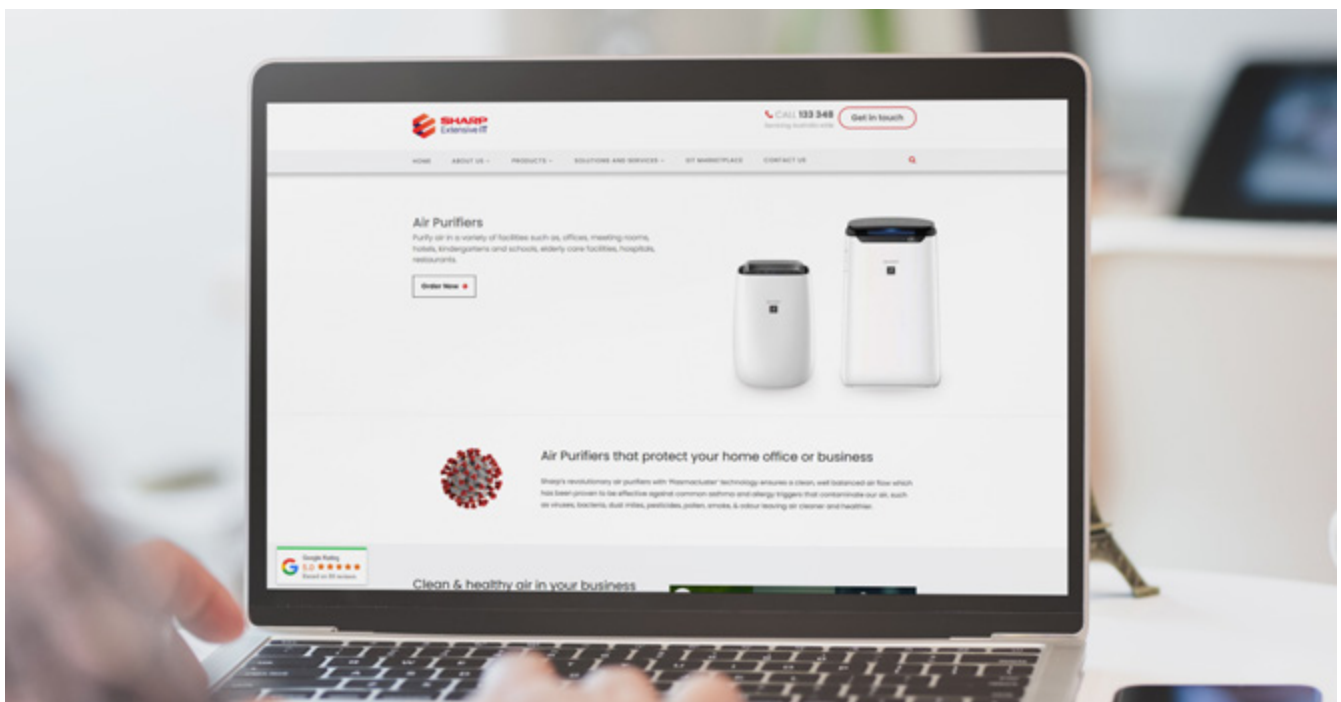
SHARP
Extensive IT

CALL 133 348
Servicing Australia wide

Get in touch

HOME ABOUT US PRODUCTS SOLUTIONS AND SERVICES IT MARKETPLACE CONTACT US

Air Purifiers

Purify air in a variety of facilities such as, offices, meeting rooms, hotels, kindergartens and schools, elderly care facilities, hospitals, restaurants.

Order Now

Air Purifiers that protect your home office or business

Sharp's revolutionary air purifiers with 'Plasmacluster' technology ensures a clean, well balanced air flow which has been proven to be effective against common asthma and allergy triggers that contaminate our air, such as viruses, bacteria, dust mites, pesticides, pollen, smoke, & odour leaving air cleaner and healthier.

Google Rating
5.0 ★★★★★
Based on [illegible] reviews

Clean & healthy air in your business